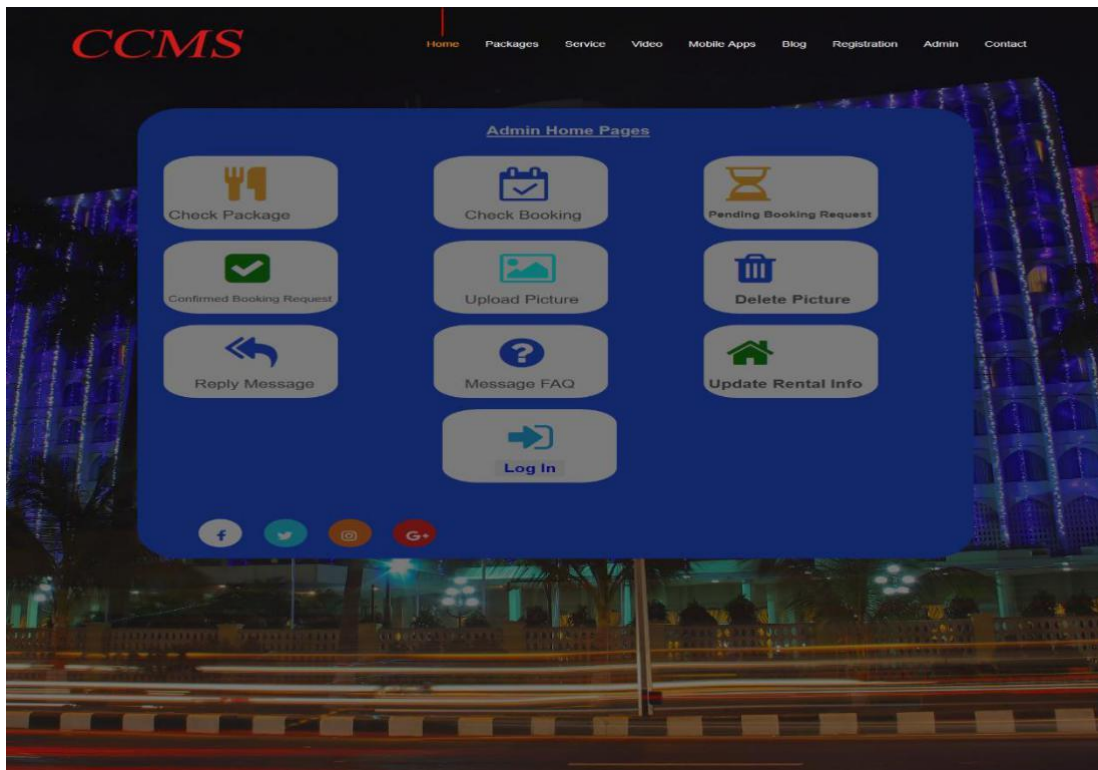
CCMS

Home Packages Service Video Mobile Apps Blog Registration Admin Contact

Admin Home Pages

Check Package

Check Booking

Pending Booking Request

Confirmed Booking Request

Upload Picture

Delete Picture

Reply Message

Message FAQ

Update Rental Info

Log In